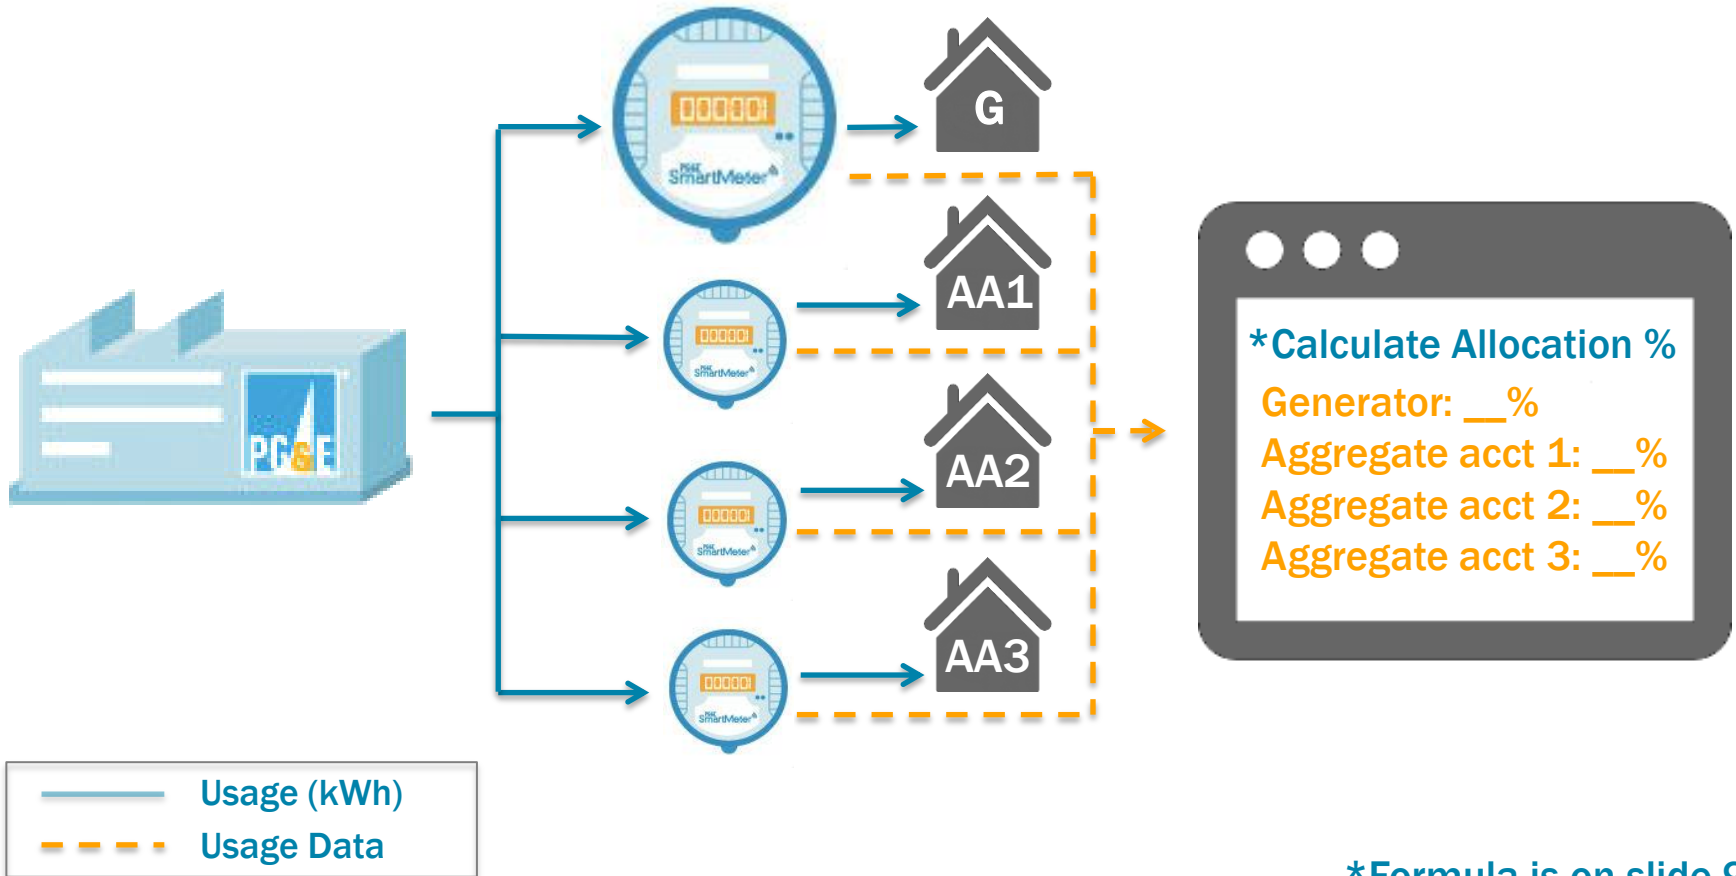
PG&E

00000

SmartMeter

G

00000

SmartMeter

AA1

00000

SmartMeter

AA2

00000

SmartMeter

AA3

*Calculate Allocation %
Generator: __%
Aggregate acct 1: __%
Aggregate acct 2: __%
Aggregate acct 3: __%

Usage (kWh)
Usage Data

*Formula is on slide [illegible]